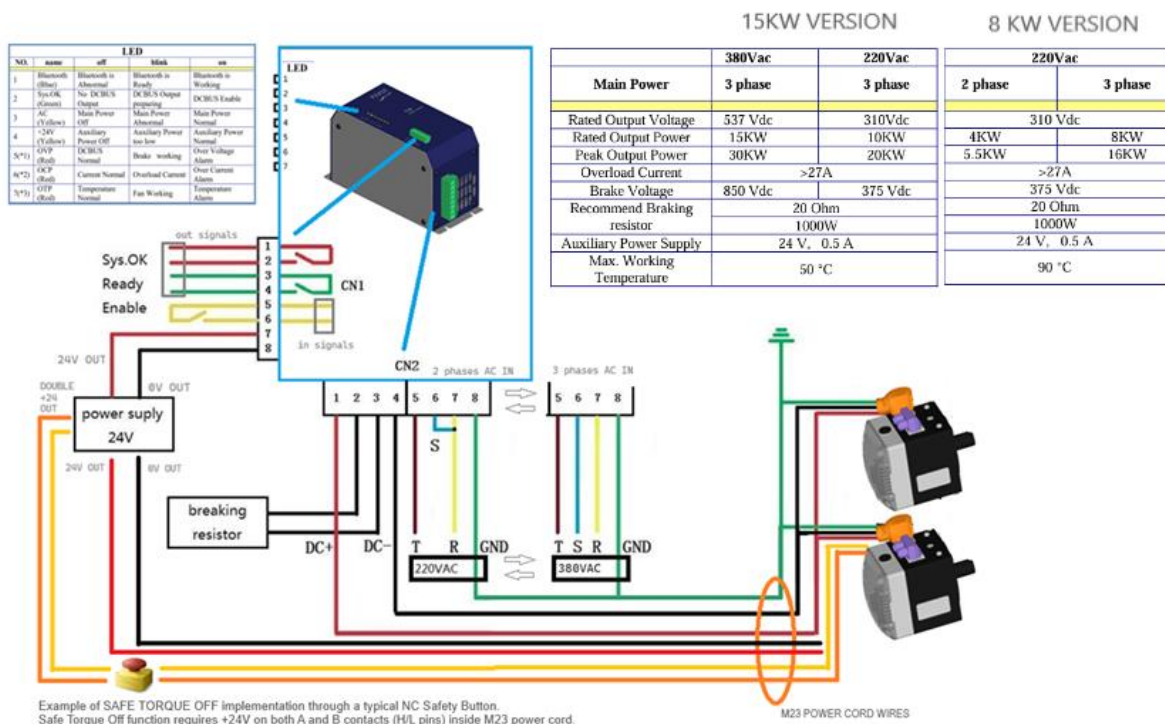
15KW VERSION

8 KW VERSION

| LED | | | | |
|---|---|---|---|---|
| NO. | name | off | blink | on |
| 1 | Bluetooth (Blue) | Bluetooth is Abnormal | Bluetooth is Ready | Bluetooth is Working |
| 2 | Sys.OK (Green) | No DCBUS Output | DCBUS Output preparing | DCBUS Enable |
| 3 | AC (Yellow) | Main Power Off | Main Power Abnormal | Main Power Normal |
| 4 | +24V (Yellow) | Auxiliary Power Off | Auxiliary Power too low | Auxiliary Power Normal |
| 5(*1) | OVP (Red) | DCBUS Normal | Brake working | Over Voltage Alarm |
| 6(*2) | OCP (Red) | Current Normal | Overload Current | Over Current Alarm |
| 7(*3) | OTP (Red) | Temperature Normal | Fan Working | Temperature Alarm |

LED
1
2
3
4
5
6
7

| | 380Vac | 220Vac |
|---|---|---|
| Main Power | 3 phase | 3 phase |
| Rated Output Voltage | 537 Vdc | 310Vdc |
| Rated Output Power | 15KW | 10KW |
| Peak Output Power | 30KW | 20KW |
| Overload Current | >27A | |
| Brake Voltage | 850 Vdc | 375 Vdc |
| Recommend Braking resistor | 20 Ohm 1000W | |
| Auxiliary Power Supply | 24 V, 0.5 A | |
| Max. Working Temperature | 50 °C | |

| 220Vac | |
|---|---|
| 2 phase | 3 phase |
| 310 Vdc | |
| 4KW | 8KW |
| 5.5KW | 16KW |
| >27A | |
| 375 Vdc | |
| 20 Ohm | |
| 1000W | |
| 24 V, 0.5 A | |
| 90 °C | |

out signals
Sys.OK
Ready
Enable
1
2
3
4
5
6
7
8
CN1
in signals
CN2
24V OUT
DOUBLE +24 OUT
0V OUT
power suply 24V
24V OUT
0V OUT
2 phases AC IN
1 2 3 4 5 6 7 8
S
3 phases AC IN
5 6 7 8
breaking resistor
DC+
DC-
T R GND
220VAC
T S R GND
380VAC

Example of SAFE TORQUE OFF implementation through a typical NC Safety Button.
Safe Torque Off function requires +24V on both A and B contacts (H/L pins) inside M23 power cord.

M23 POWER CORD WIRES